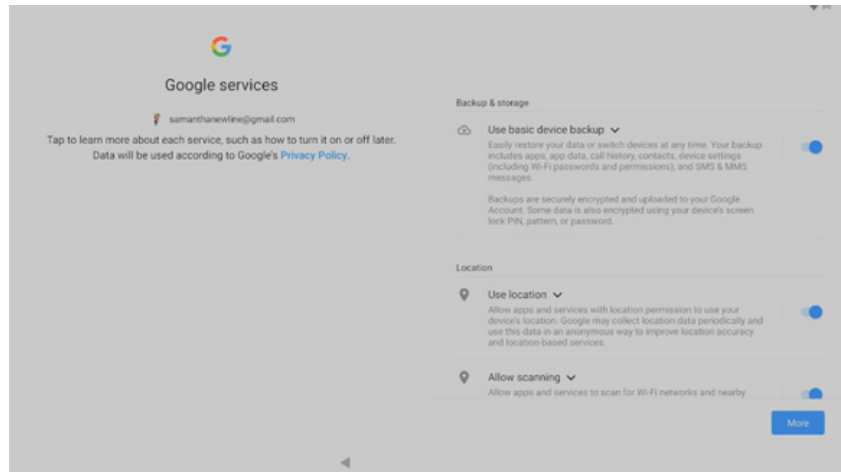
G

Google services

samanthanewline@gmail.com

Tap to learn more about each service, such as how to turn it on or off later. Data will be used according to Google's Privacy Policy.

Backup & storage

Use basic device backup

Easily restore your data or switch devices at any time. Your backup includes apps, app data, call history, contacts, device settings (including Wi-Fi passwords and permissions), and SMS & MMS messages.

Backups are securely encrypted and uploaded to your Google Account. Some data is also encrypted using your device's screen lock PIN, pattern, or password.

Location

Use location

Allow apps and services with location permission to use your device's location. Google may collect location data periodically and use this data in an anonymous way to improve location accuracy and location-based services.

Allow scanning

Allow apps and services to scan for Wi-Fi networks and nearby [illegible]

More